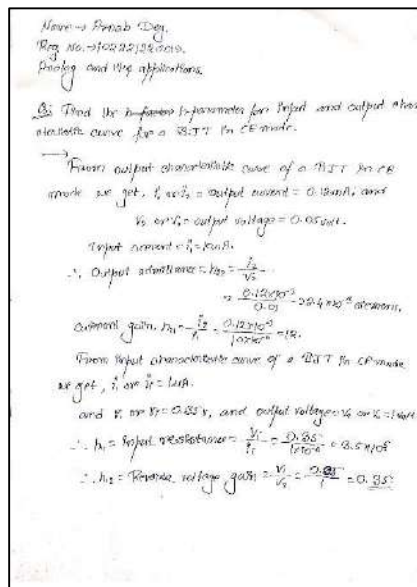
Name → Pranab Dey.
Reg No. → 10222128019.
Analog and the applications.

Q: Find the h-parameter for input and output characteristic curve for a BJT in CE mode.

→ From output characteristic curve of a BJT in CE mode we get, $I_c$ or $I_2$ = output current = 0.12mA, and $V_2$ or $V_c$ = output voltage = 0.05 volt.

Input current = $I_1$ = 10μA.

∴ Output admittance = $h_{22} = \frac{I_2}{V_2}$ = $\frac{0.12\times10^{-3}}{0.05}$ = 2.4×10⁻³ siemens.

current gain, $h_{21} = \frac{I_2}{I_1} = \frac{0.12\times10^{-3}}{10\times10^{-6}}$ = 12.

From input characteristic curve of a BJT in CE mode we get, $I_1$ or $I_B$ = 10μA.

and $V_1$ or $V_B$ = 0.35V, and output voltage = $V_2$ or $V_c$ = 1 volt

∴ $h_{11}$ = Input resistance = $\frac{V_1}{I_1} = \frac{0.35}{10\times10^{-6}}$ = 3.5×10⁴

∴ $h_{12}$ = Reverse voltage gain = $\frac{V_1}{V_2} = \frac{0.35}{1}$ = 0.35